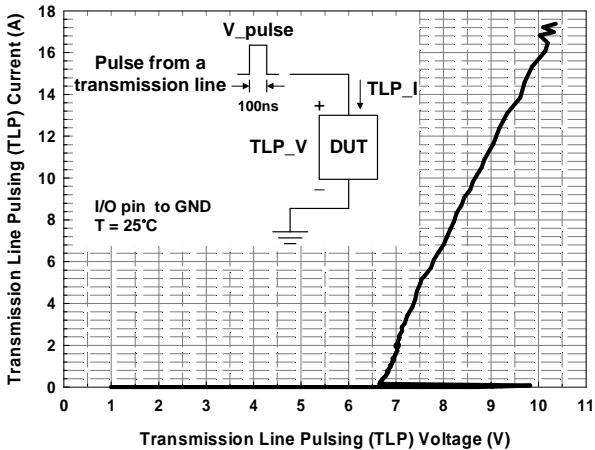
V_pulse

Pulse from a transmission line

100ns

TLP_I

+

TLP_V

DUT

−

I/O pin to GND
T = 25°C

Transmission Line Pulsing (TLP) Current (A)

18
16
14
12
10
8
6
4
2
0

0 1 2 3 4 5 6 7 8 9 10 11

Transmission Line Pulsing (TLP) Voltage (V)